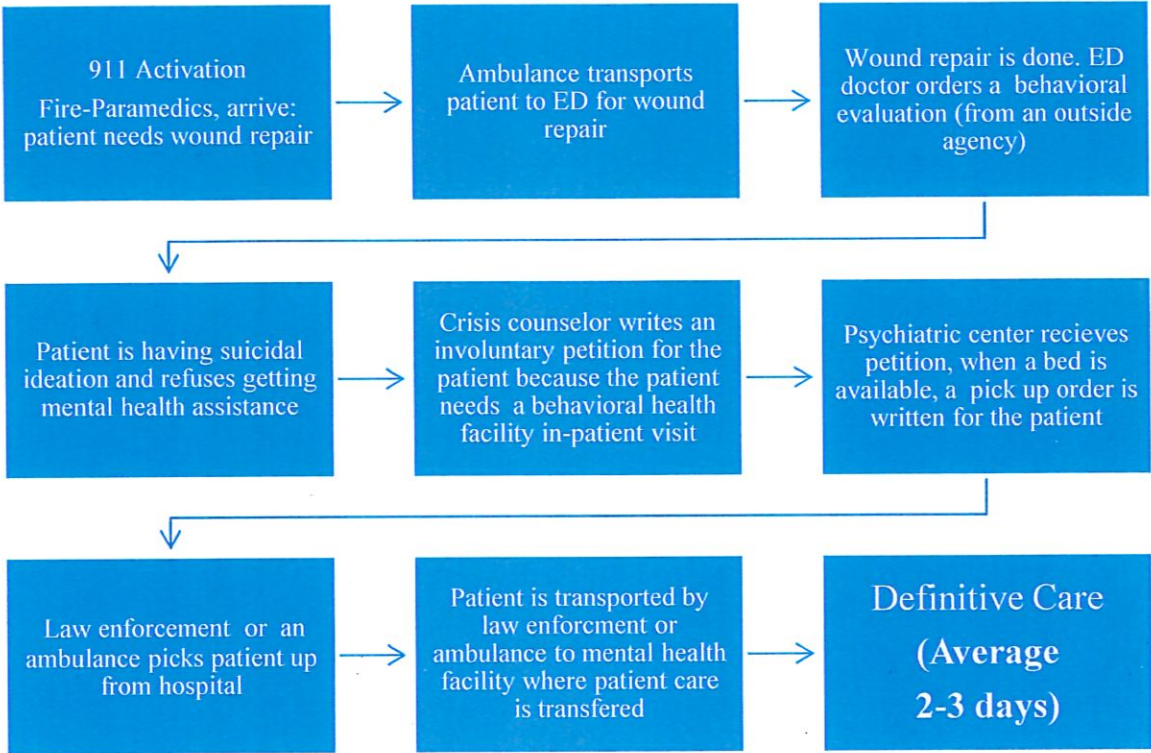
911 Activation
Fire-Paramedics, arrive: patient needs wound repair

Ambulance transports patient to ED for wound repair

Wound repair is done. ED doctor orders a behavioral evaluation (from an outside agency)

Patient is having suicidal ideation and refuses getting mental health assistance

Crisis counselor writes an involuntary petition for the patient because the patient needs a behavioral health facility in-patient visit

Psychiatric center recieves petition, when a bed is available, a pick up order is written for the patient

Law enforcement or an ambulance picks patient up from hospital

Patient is transported by law enforcment or ambulance to mental health facility where patient care is transfered

Definitive Care
(Average
2-3 days)